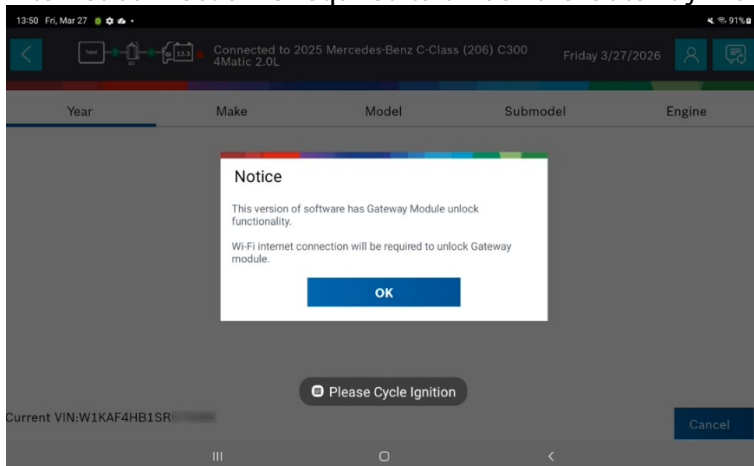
13:50 Fri, Mar 27

91%

Connected to 2025 Mercedes-Benz C-Class (206) C300 4Matic 2.0L

Friday 3/27/2026

Year

Make

Model

Submodel

Engine

Notice

This version of software has Gateway Module unlock functionality.

Wi-Fi internet connection will be required to unlock Gateway module.

OK

Please Cycle Ignition

Current VIN:W1KAF4HB1SR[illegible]

Cancel